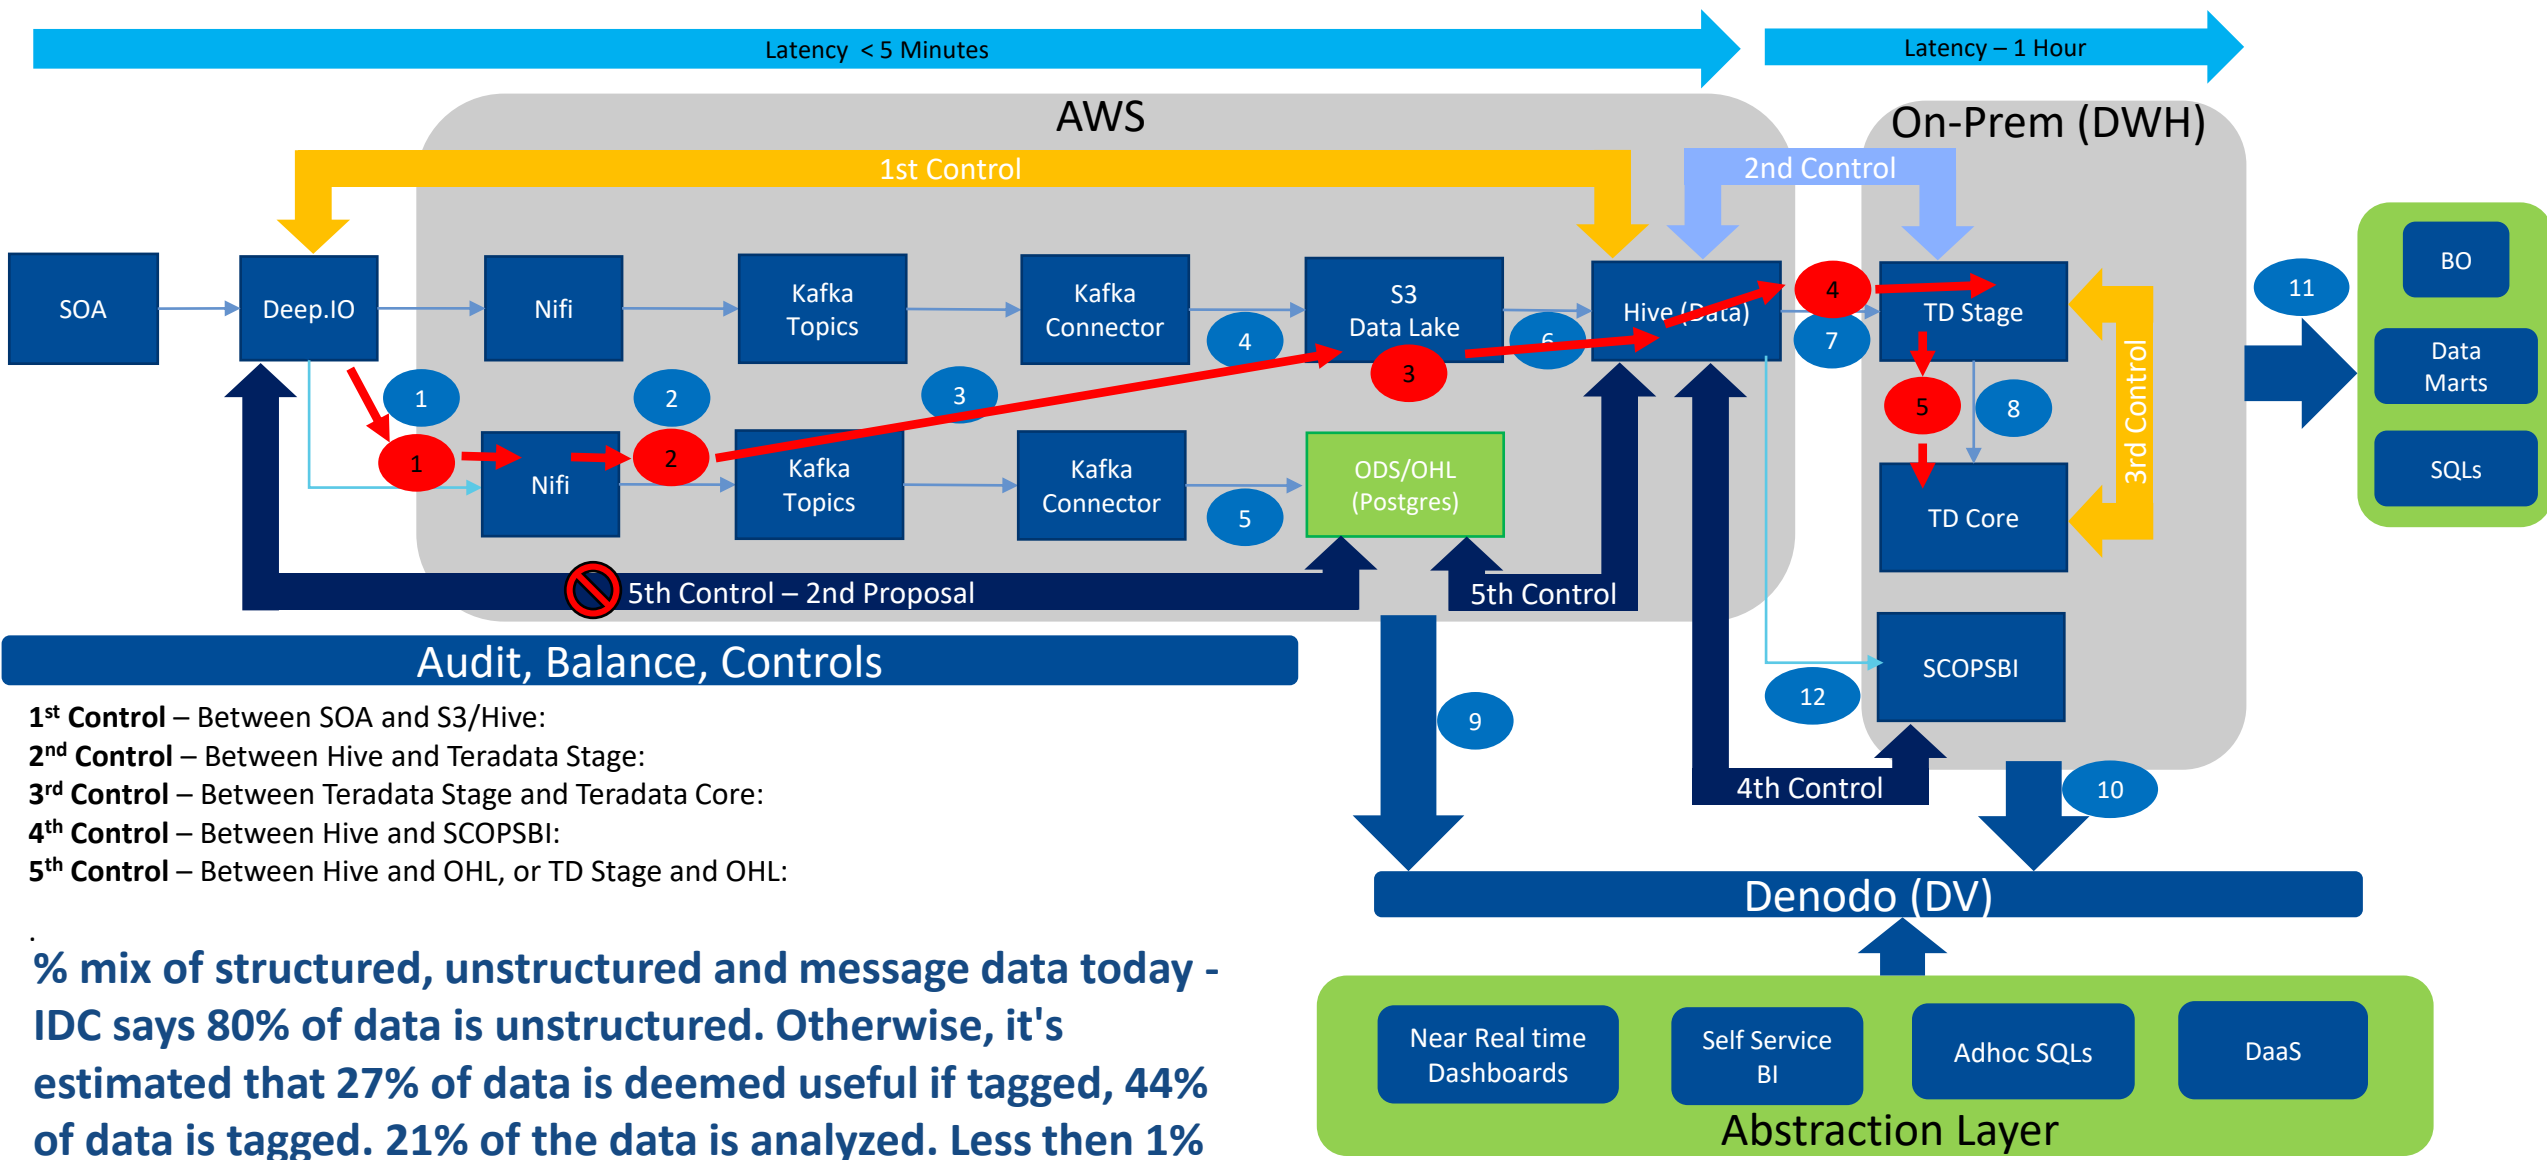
Latency < 5 Minutes

Latency – 1 Hour

AWS

On-Prem (DWH)

1st Control

2nd Control

SOA

Deep.IO

Nifi

Kafka Topics

Kafka Connector

S3 Data Lake

Hive (Data)

TD Stage

BO

Data Marts

SQLs

11

4

6

7

4

3

1

2

3

1

2

5

8

Nifi

Kafka Topics

Kafka Connector

ODS/OHL (Postgres)

TD Core

3rd Control

5

5th Control – 2nd Proposal

5th Control

Audit, Balance, Controls

SCOPSBI

12

9

4th Control

10

**1st Control** – Between SOA and S3/Hive:
**2nd Control** – Between Hive and Teradata Stage:
**3rd Control** – Between Teradata Stage and Teradata Core:
**4th Control** – Between Hive and SCOPSBI:
**5th Control** – Between Hive and OHL, or TD Stage and OHL:

.

Denodo (DV)

% mix of structured, unstructured and message data today - IDC says 80% of data is unstructured. Otherwise, it's estimated that 27% of data is deemed useful if tagged, 44% of data is tagged. 21% of the data is analyzed. Less then 1%

Near Real time Dashboards

Self Service BI

Adhoc SQLs

DaaS

Abstraction Layer